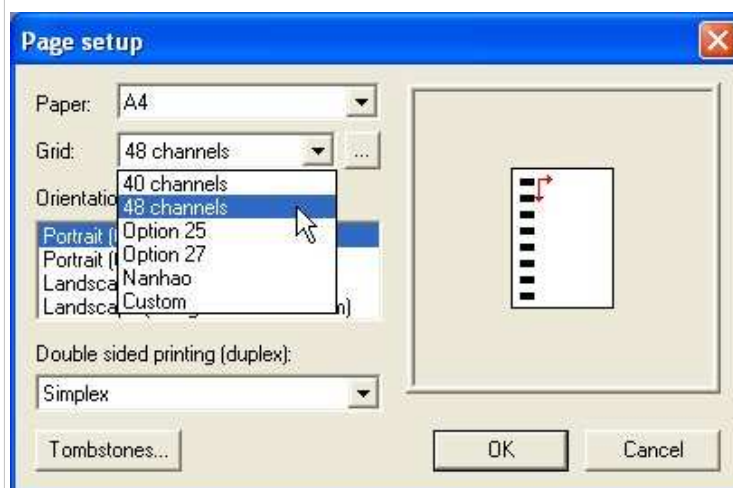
Page setup

Paper: A4

Grid: 48 channels ...

Orientatio

Portrait (

Portrait (

Landsca

Landsca n)

40 channels
48 channels
Option 25
Option 27
Nanhao
Custom

Double sided printing (duplex):

Simplex

Tombstones...

OK

Cancel